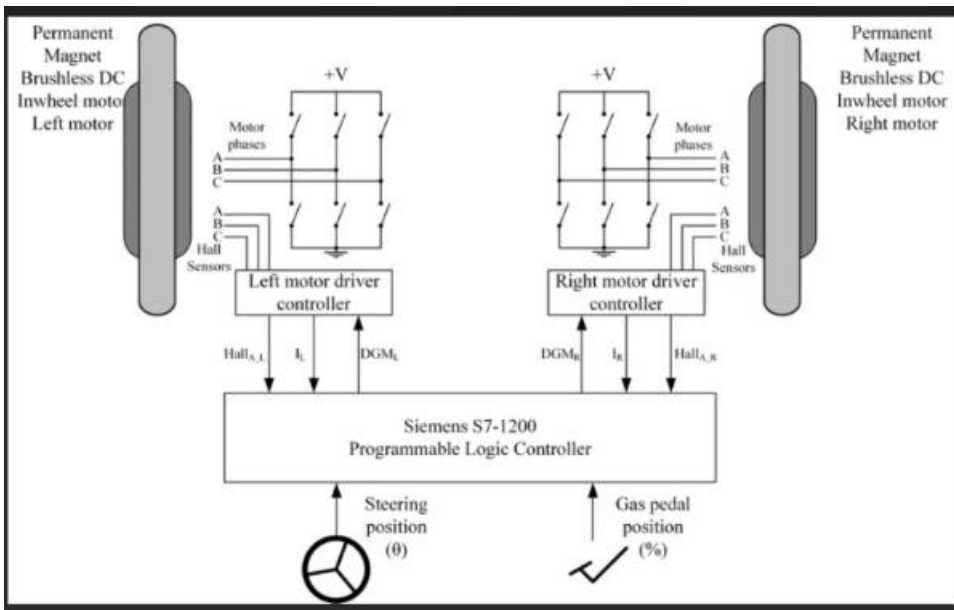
Permanent Magnet Brushless DC Inwheel motor Left motor

+V

Motor phases

A
B
C

A
B
C
Hall Sensors

Left motor driver controller

$Hall_{A\_L}$

$I_L$

$DGM_L$

+V

Motor phases

A
B
C

A
B
C
Hall Sensors

Right motor driver controller

$DGM_R$

$I_R$

$Hall_{A\_R}$

Permanent Magnet Brushless DC Inwheel motor Right motor

Siemens S7-1200 Programmable Logic Controller

Steering position (θ)

Gas pedal position (%)